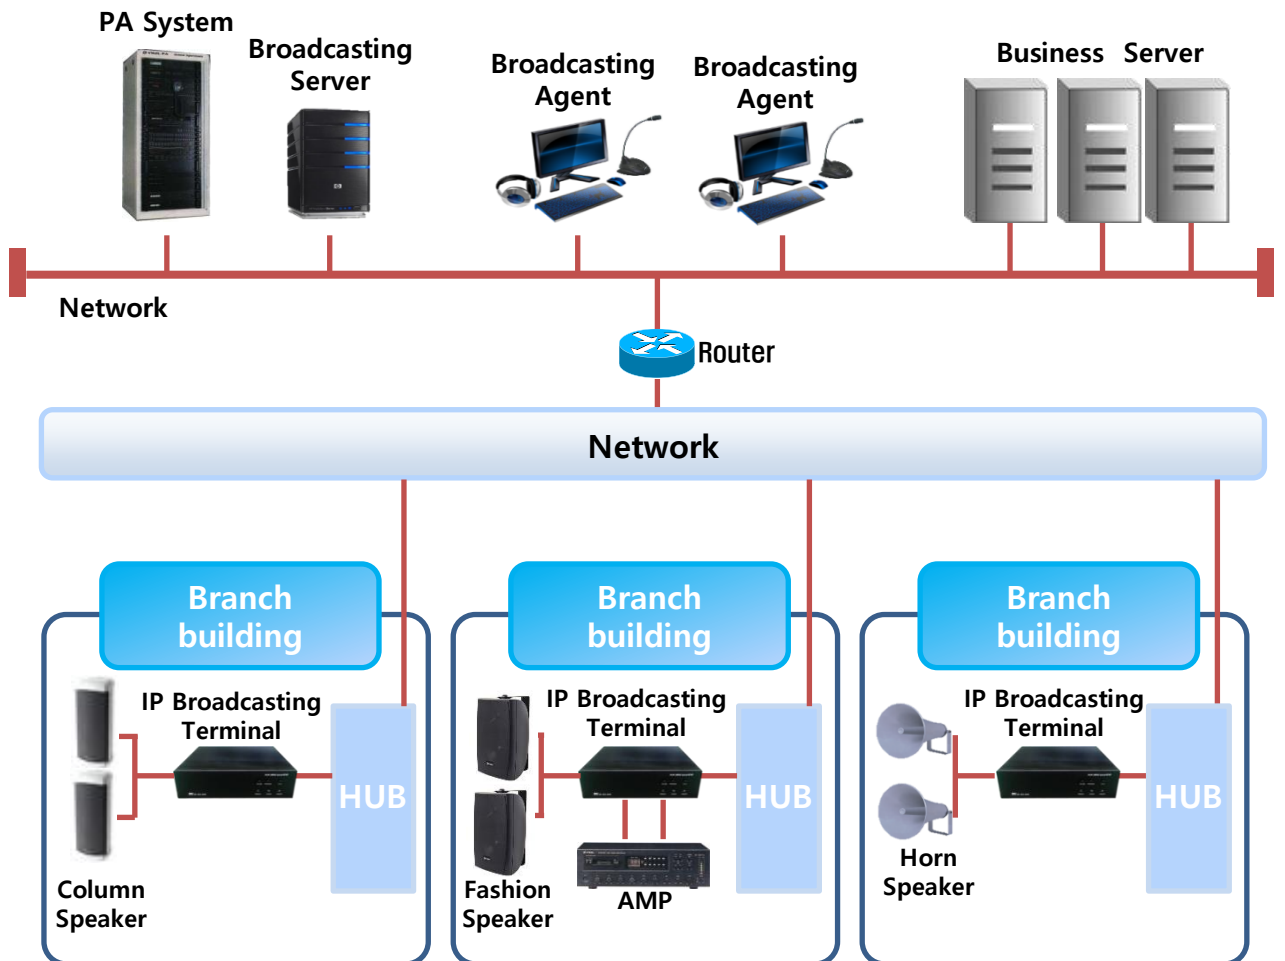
PA System

Broadcasting Server

Broadcasting Agent

Broadcasting Agent

Business Server

Network

Router

Network

Branch building

IP Broadcasting Terminal

HUB

Column Speaker

Branch building

IP Broadcasting Terminal

HUB

Fashion Speaker

AMP

Branch building

IP Broadcasting Terminal

HUB

Horn Speaker